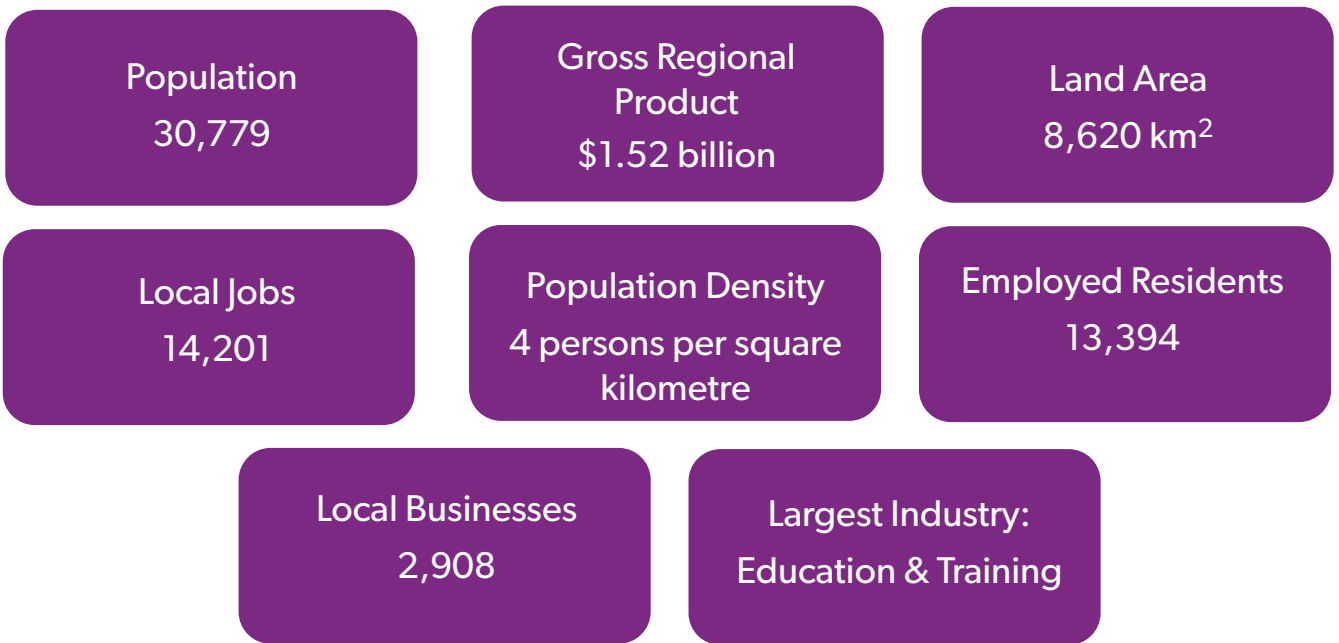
Population
30,779

Gross Regional Product
$1.52 billion

Land Area
8,620 km$^2$

Local Jobs
14,201

Population Density
4 persons per square kilometre

Employed Residents
13,394

Local Businesses
2,908

Largest Industry:
Education & Training